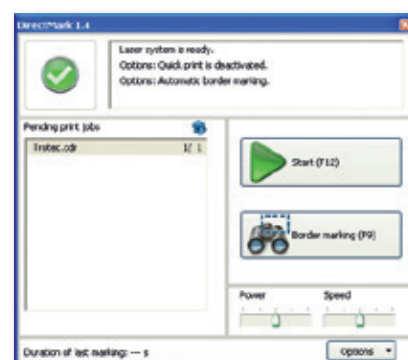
DirectMark 1.4

Laser system is ready.
Options: Quick print is deactivated.
Options: Automatic border marking.

Pending print jobs

Trotec.cdr 1/ 1

Start (F12)

Border marking (F9)

Power

Speed

Duration of last marking: --- s

Options